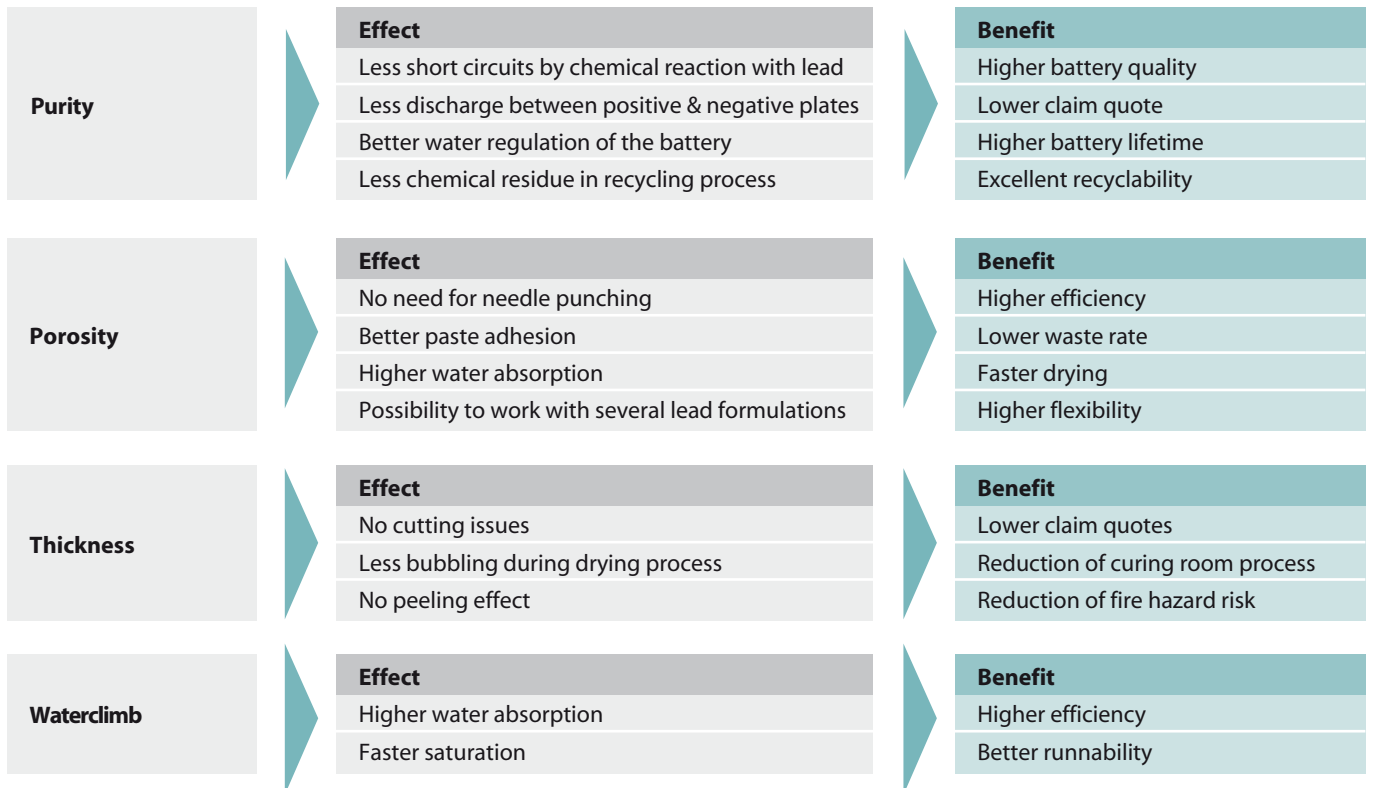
Purity

| Effect |
|---|
| Less short circuits by chemical reaction with lead |
| Less discharge between positive & negative plates |
| Better water regulation of the battery |
| Less chemical residue in recycling process |

| Benefit |
|---|
| Higher battery quality |
| Lower claim quote |
| Higher battery lifetime |
| Excellent recyclability |

Porosity

| Effect |
|---|
| No need for needle punching |
| Better paste adhesion |
| Higher water absorption |
| Possibility to work with several lead formulations |

| Benefit |
|---|
| Higher efficiency |
| Lower waste rate |
| Faster drying |
| Higher flexibility |

Thickness

| Effect |
|---|
| No cutting issues |
| Less bubbling during drying process |
| No peeling effect |

| Benefit |
|---|
| Lower claim quotes |
| Reduction of curing room process |
| Reduction of fire hazard risk |

Waterclimb

| Effect |
|---|
| Higher water absorption |
| Faster saturation |

| Benefit |
|---|
| Higher efficiency |
| Better runnability |